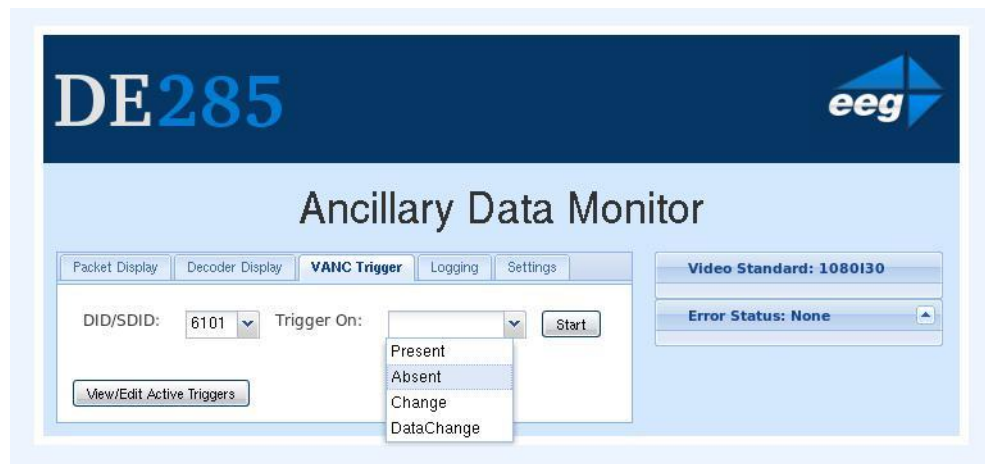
DE285

eeg

Ancillary Data Monitor

Packet Display | Decoder Display | VANC Trigger | Logging | Settings

DID/SDID: 6101

Trigger On:

Start

Present
Absent
Change
DataChange

View/Edit Active Triggers

Video Standard: 1080I30

Error Status: None